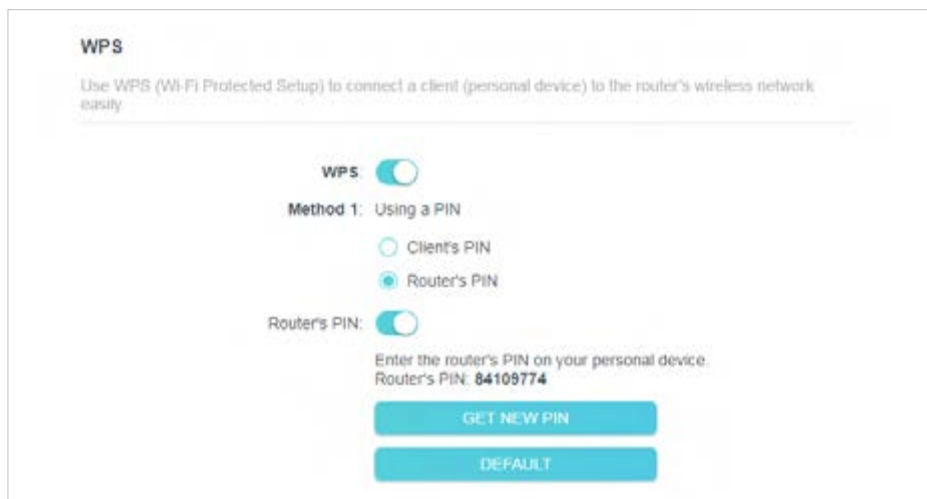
WPS

Use WPS (Wi-Fi Protected Setup) to connect a client (personal device) to the router's wireless network easily.

WPS:

Method 1: Using a PIN

Client's PIN

Router's PIN

Router's PIN:

Enter the router's PIN on your personal device.
Router's PIN: **84109774**

GET NEW PIN

DEFAULT